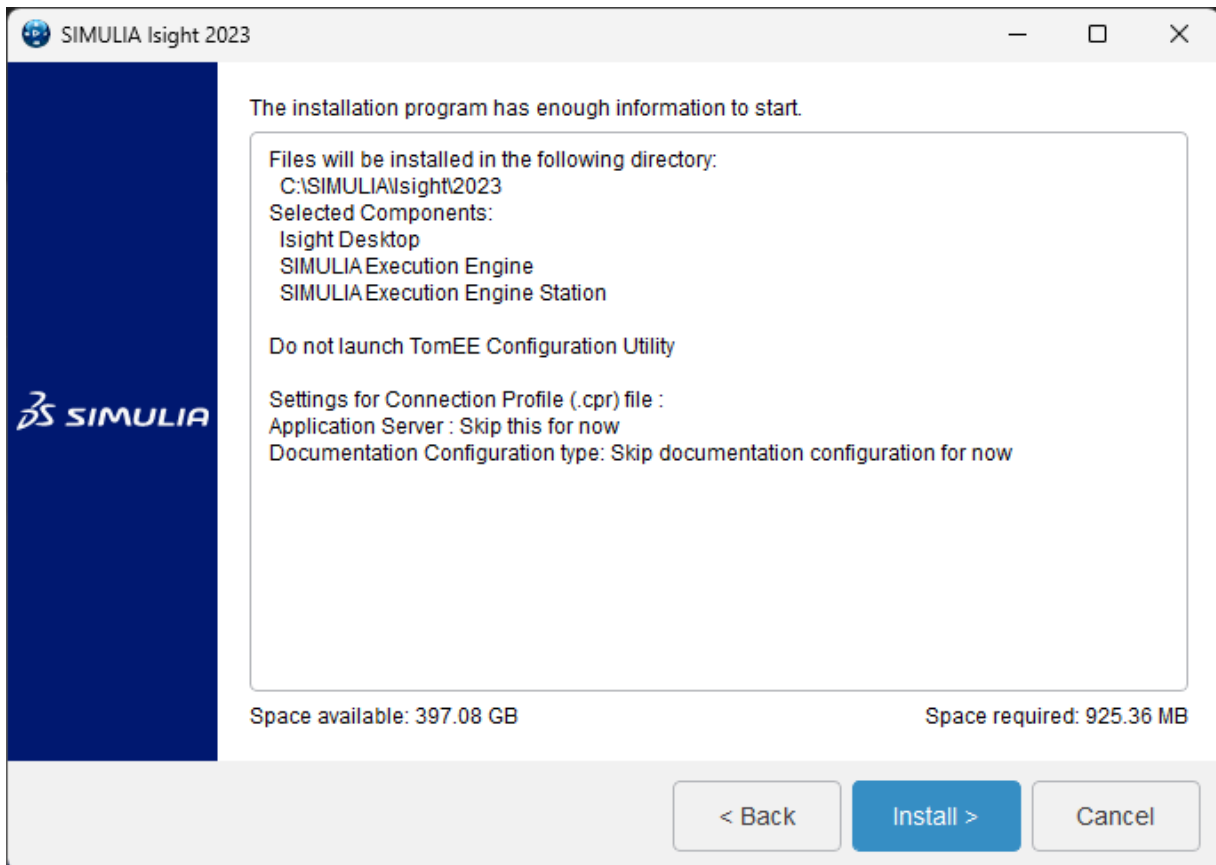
SIMULIA Isight 2023

3S SIMULIA

The installation program has enough information to start.

Files will be installed in the following directory:
C:\SIMULIA\Isight\2023
Selected Components:
Isight Desktop
SIMULIA Execution Engine
SIMULIA Execution Engine Station

Do not launch TomEE Configuration Utility

Settings for Connection Profile (.cpr) file :
Application Server : Skip this for now
Documentation Configuration type: Skip documentation configuration for now

Space available: 397.08 GB

Space required: 925.36 MB

< Back

Install >

Cancel